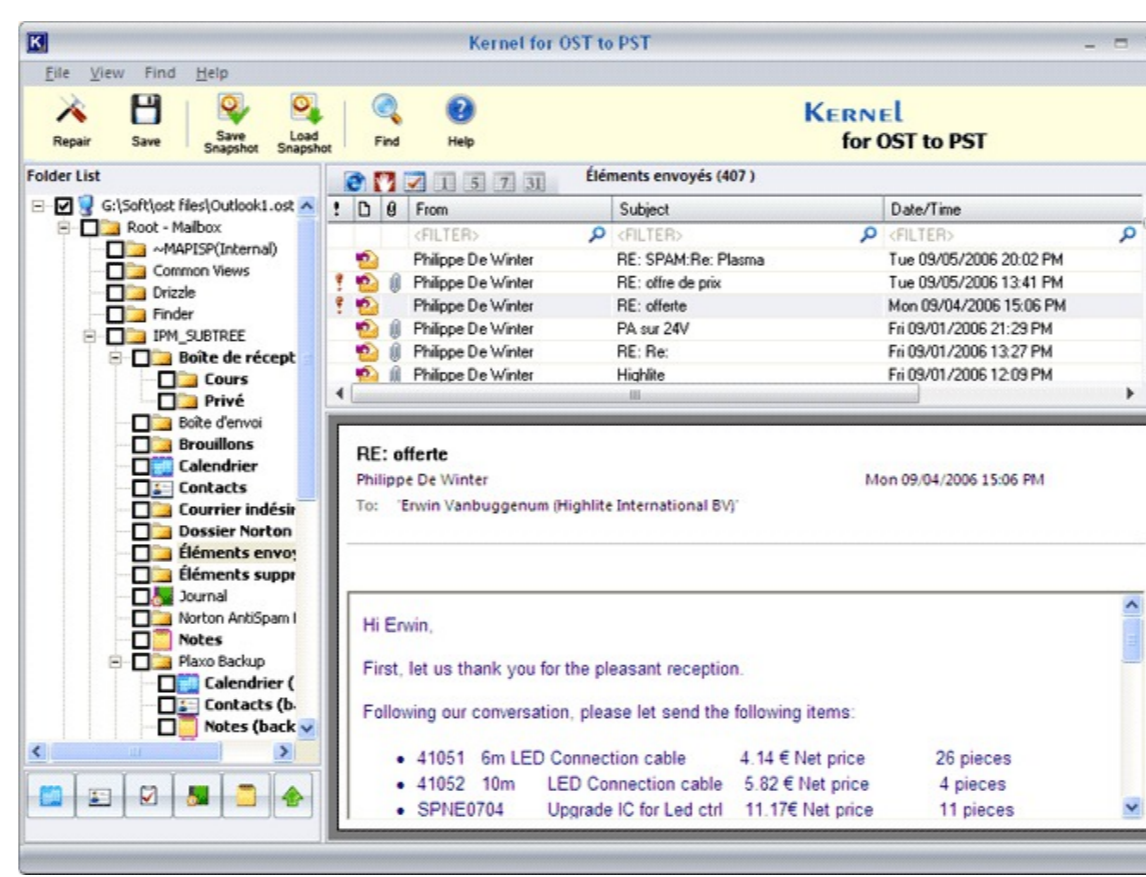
Kernel for OST to PST

File View Find Help

Repair Save Save Snapshot Load Snapshot Find Help

KERNEL for OST to PST

Folder List

G:\Soft\ost files\Outlook1.ost
Root - Mailbox
~MAPISP(Internal)
Common Views
Drizzle
Finder
IPM_SUBTREE
Boîte de récept
Cours
Privé
Boîte d'envoi
Brouillons
Calendrier
Contacts
Courrier indésir
Dossier Norton
Éléments envoy
Éléments suppr
Journal
Norton AntiSpam I
Notes
Plaxo Backup
Calendrier (
Contacts (b
Notes (back

1 5 7 31 Éléments envoyés (407 )

| ! | | | From | Subject | Date/Time |
|---|---|---|---|---|---|
| | | | <FILTER> | <FILTER> | <FILTER> |
| | | | Philippe De Winter | RE: SPAM:Re: Plasma | Tue 09/05/2006 20:02 PM |
| ! | | | Philippe De Winter | RE: offre de prix | Tue 09/05/2006 13:41 PM |
| ! | | | Philippe De Winter | RE: offerte | Mon 09/04/2006 15:06 PM |
| | | | Philippe De Winter | PA sur 24V | Fri 09/01/2006 21:29 PM |
| | | | Philippe De Winter | RE: Re: | Fri 09/01/2006 13:27 PM |
| | | | Philippe De Winter | Highlite | Fri 09/01/2006 12:09 PM |

RE: offerte
Philippe De Winter Mon 09/04/2006 15:06 PM
To: 'Erwin Vanbuggenum (Highlite International BV)'

Hi Erwin,

First, let us thank you for the pleasant reception.

Following our conversation, please let send the following items:

• 41051 6m LED Connection cable 4.14 € Net price 26 pieces
• 41052 10m LED Connection cable 5.82 € Net price 4 pieces
• SPNE0704 Upgrade IC for Led ctrl 11.17€ Net price 11 pieces